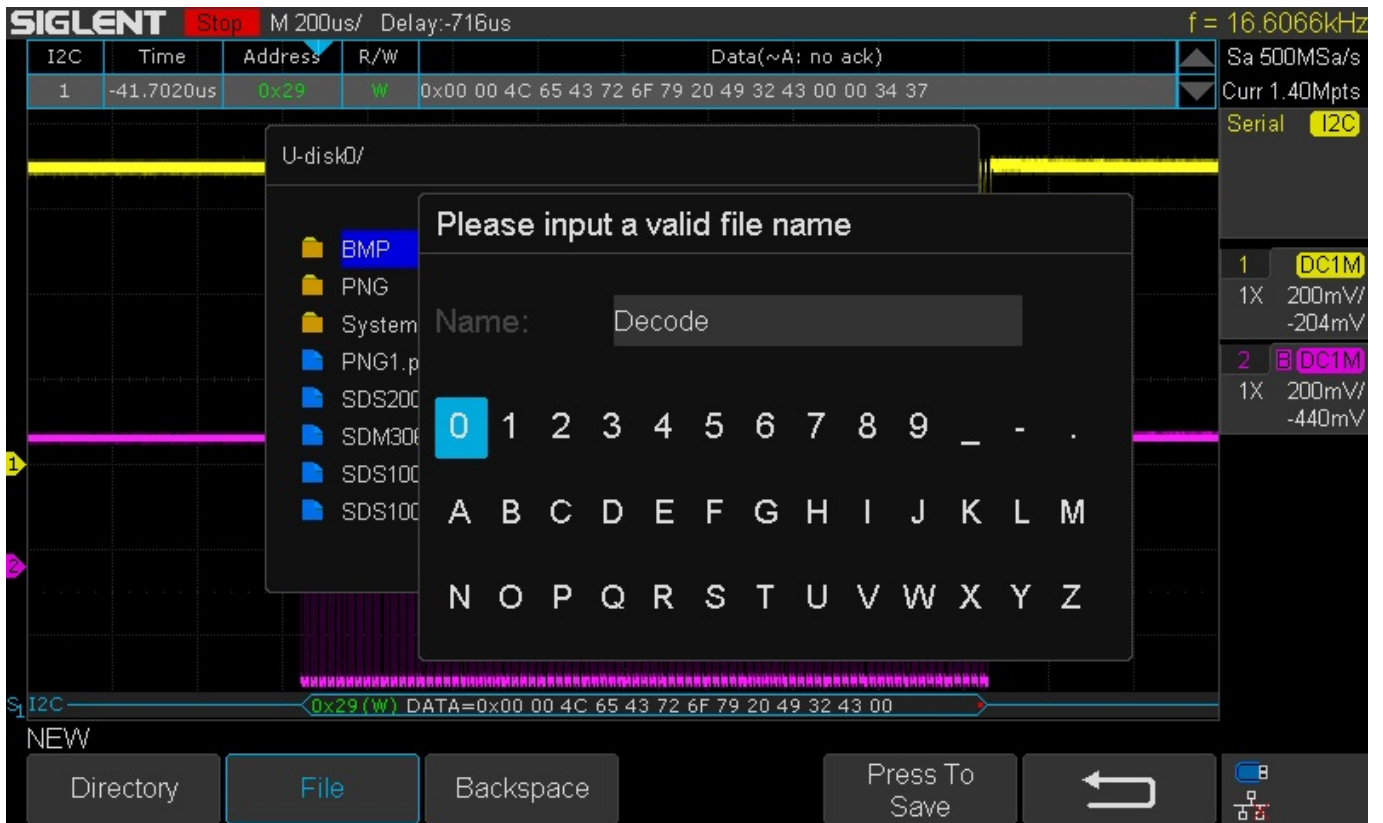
SIGLENT Stop M 200us/ Delay:-716us f = 16.6066kHz

| I2C | Time | Address | R/W | Data(~A: no ack) |
|---|---|---|---|---|
| 1 | -41.7020us | 0x29 | W | 0x00 00 4C 65 43 72 6F 79 20 49 32 43 00 00 34 37 |

Sa 500MSa/s
Curr 1.40Mpts
Serial I2C

1 DC1M
1X 200mV/
-204mV

2 B DC1M
1X 200mV/
-440mV

U-disk0/

BMP
PNG
System
PNG1.p
SDS200
SDM306
SDS100
SDS100

Please input a valid file name

Name: Decode

0 1 2 3 4 5 6 7 8 9 _ - .

A B C D E F G H I J K L M

N O P Q R S T U V W X Y Z

1
2

S1 I2C 0x29 (W) DATA=0x00 00 4C 65 43 72 6F 79 20 49 32 43 00

NEW

Directory File Backspace Press To Save